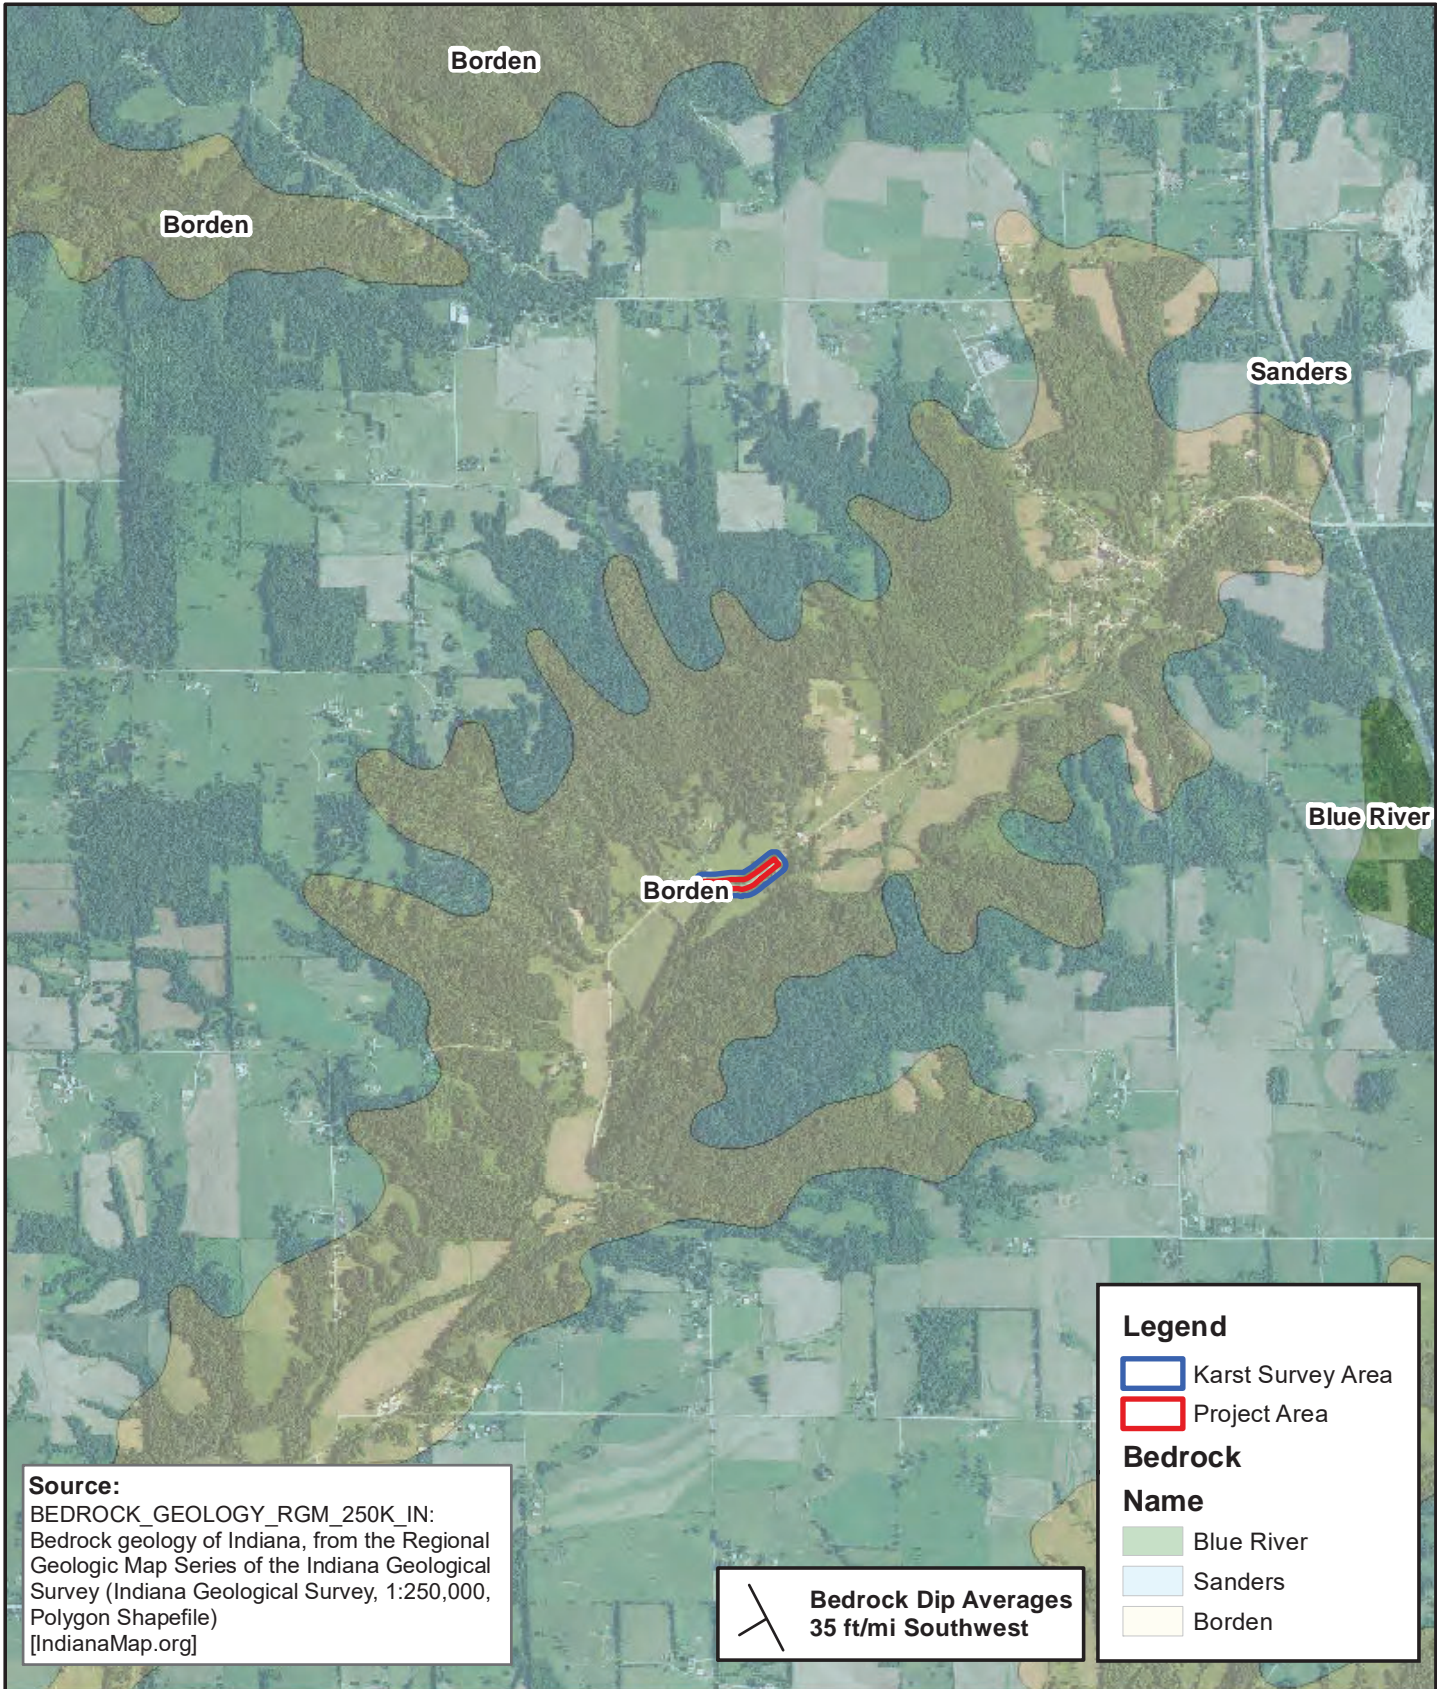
Borden

Borden

Sanders

Blue River

Borden

Legend
Karst Survey Area
Project Area
Bedrock
Name
Blue River
Sanders
Borden

Source:
BEDROCK_GEOLOGY_RGM_250K_IN: Bedrock geology of Indiana, from the Regional Geologic Map Series of the Indiana Geological Survey (Indiana Geological Survey, 1:250,000, Polygon Shapefile) [IndianaMap.org]

Bedrock Dip Averages
35 ft/mi Southwest